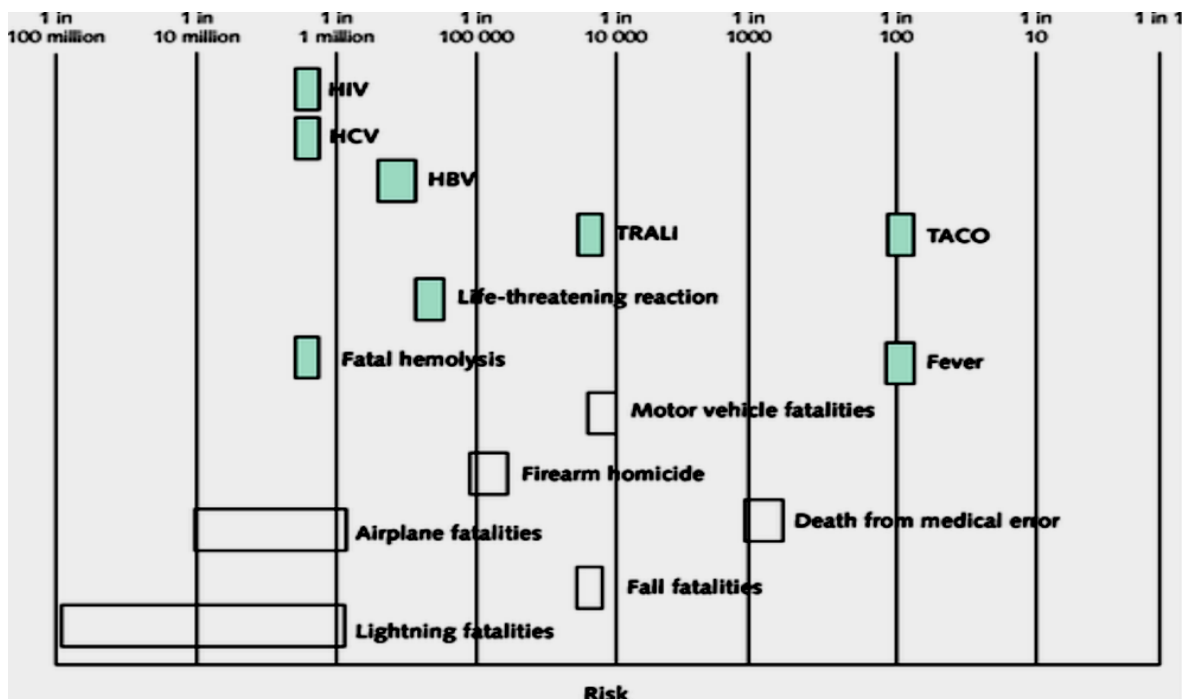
1 in 100 million
1 in 10 million
1 in 1 million
1 in 100 000
1 in 10 000
1 in 1000
1 in 100
1 in 10
1 in 1

HIV
HCV
HBV
TRALI
TACO
Life-threatening reaction
Fatal hemolysis
Fever
Motor vehicle fatalities
Firearm homicide
Airplane fatalities
Death from medical error
Fall fatalities
Lightning fatalities

Risk